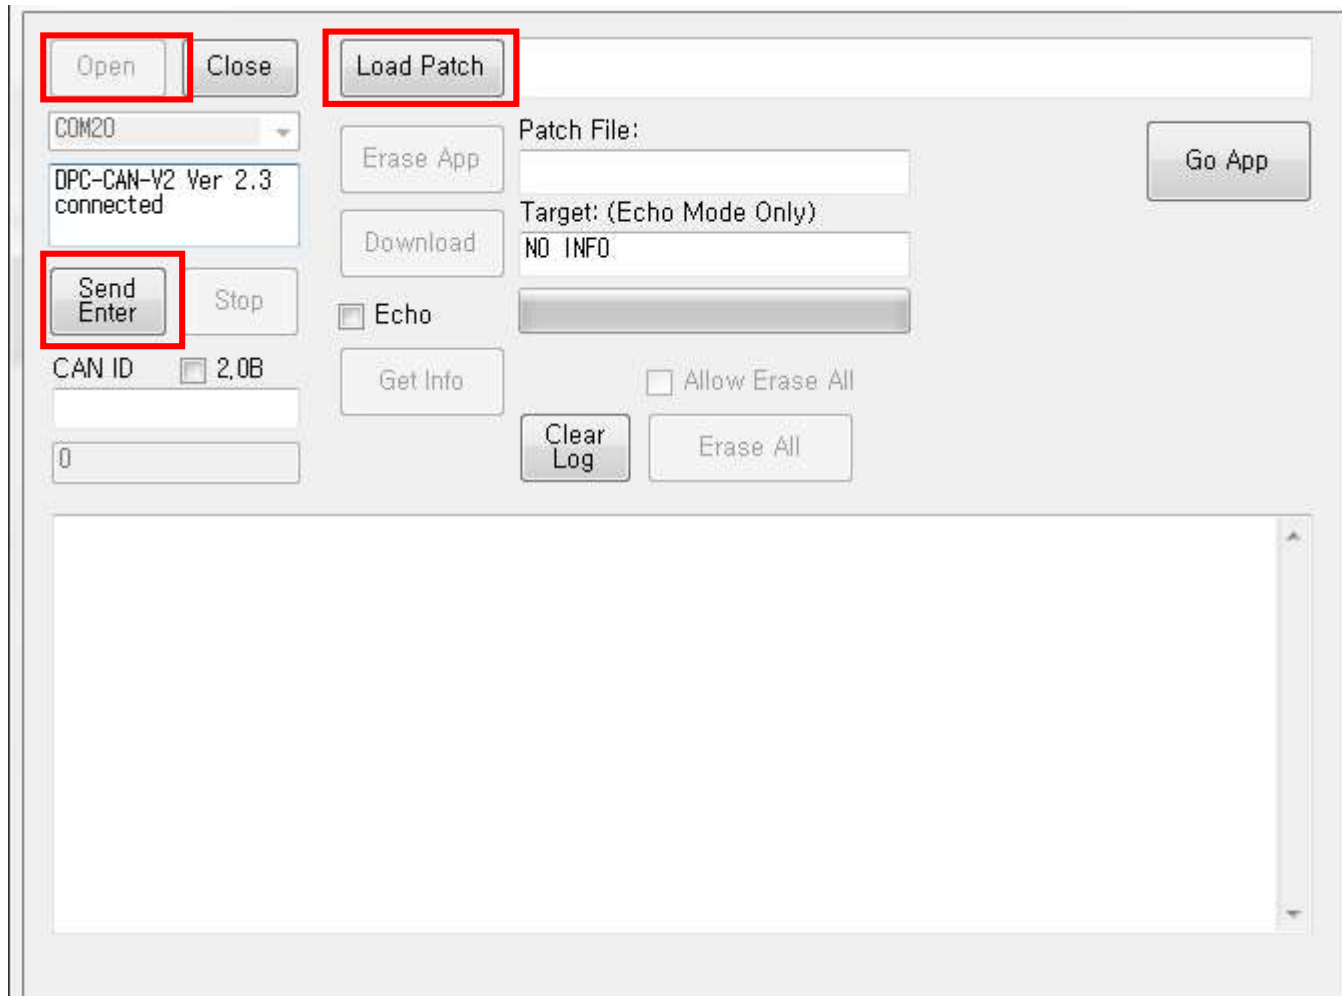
Open
Close
Load Patch
COM20
DPC-CAN-V2 Ver 2.3
connected
Erase App
Patch File:
Go App
Download
Target: (Echo Mode Only)
NO INFO
Send Enter
Stop
Echo
CAN ID
2.0B
Get Info
Allow Erase All
0
Clear Log
Erase All